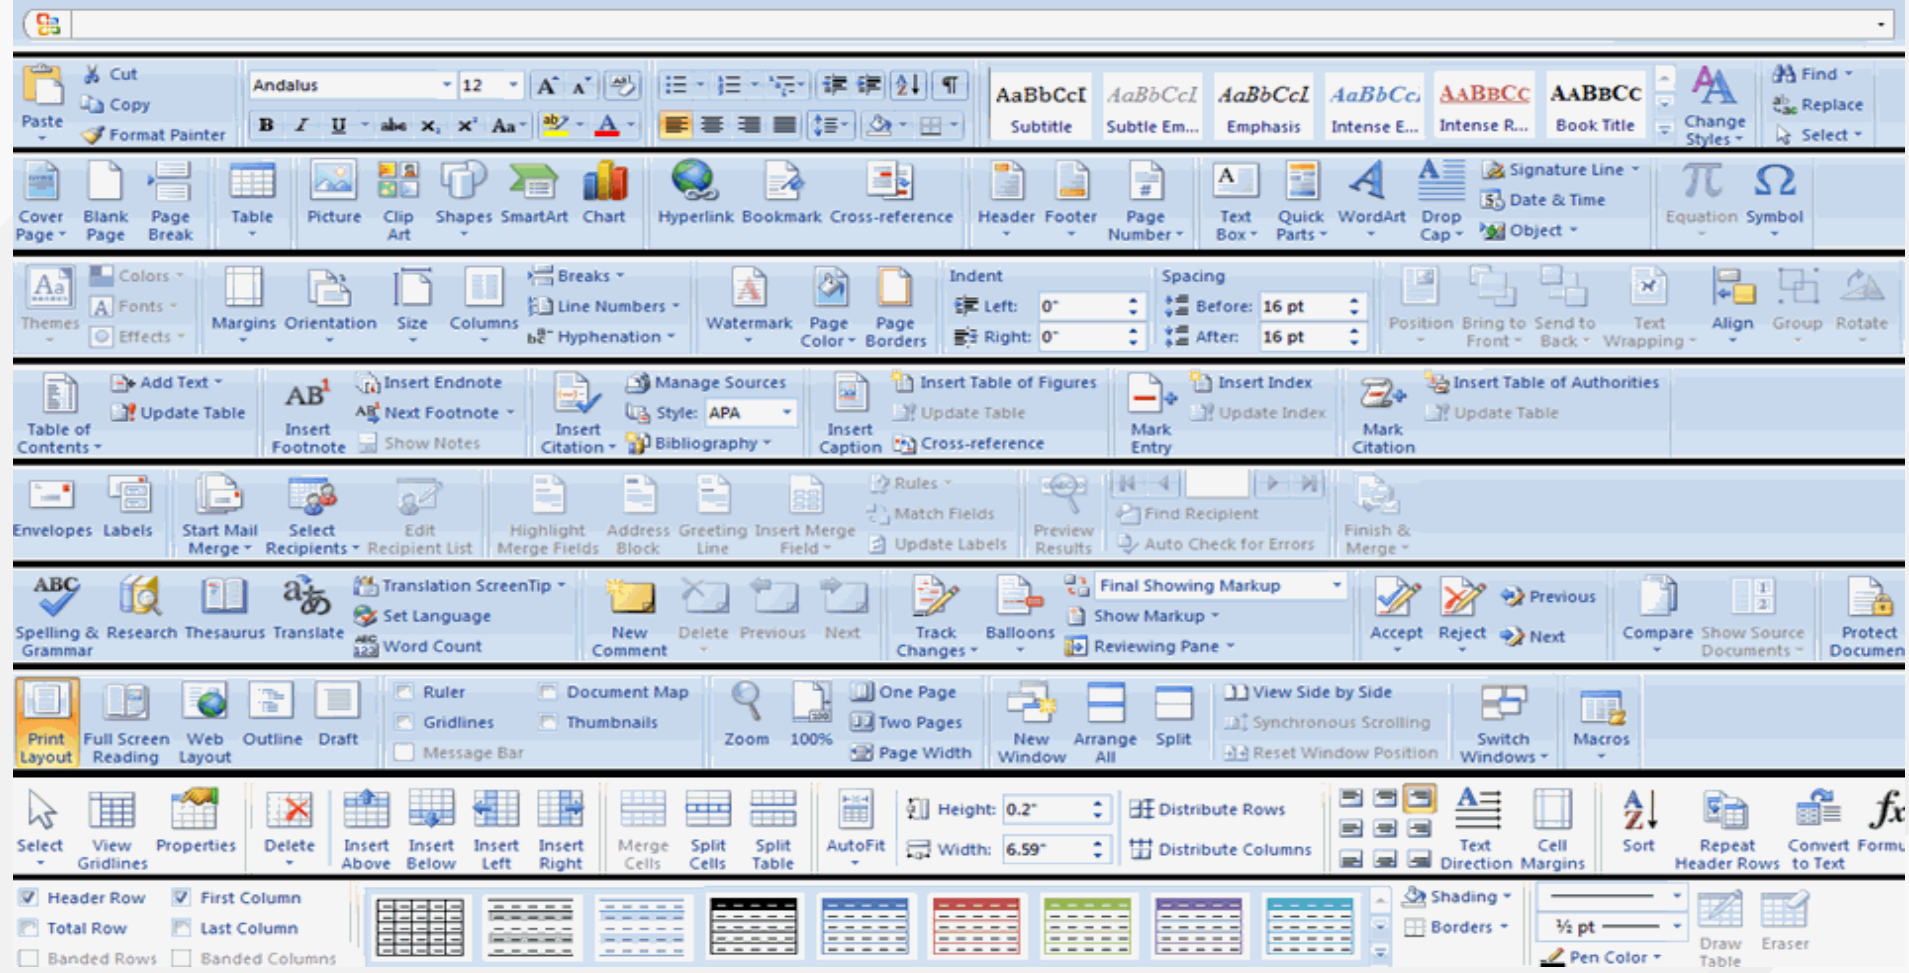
Paste
Cut
Copy
Format Painter
Andalus
12
B I U abe x, x² Aa
AaBbCcI Subtitle
AaBbCcI Subtle Em...
AaBbCcI Emphasis
AaBbCc Intense E...
AABBCC Intense R...
AABBCC Book Title
Change Styles
Find
Replace
Select

Cover Page
Blank Page
Page Break
Table
Picture
Clip Art
Shapes
SmartArt
Chart
Hyperlink
Bookmark
Cross-reference
Header
Footer
Page Number
Text Box
Quick Parts
WordArt
Drop Cap
Signature Line
Date & Time
Object
Equation
Symbol

Themes
Colors
Fonts
Effects
Margins
Orientation
Size
Columns
Breaks
Line Numbers
Hyphenation
Watermark
Page Color
Page Borders
Indent
Left: 0"
Right: 0"
Spacing
Before: 16 pt
After: 16 pt
Position
Bring to Front
Send to Back
Text Wrapping
Align
Group
Rotate

Table of Contents
Add Text
Update Table
Insert Footnote
Insert Endnote
Next Footnote
Show Notes
Insert Citation
Manage Sources
Style: APA
Bibliography
Insert Caption
Insert Table of Figures
Update Table
Cross-reference
Mark Entry
Insert Index
Update Index
Mark Citation
Insert Table of Authorities
Update Table

Envelopes
Labels
Start Mail Merge
Select Recipients
Edit Recipient List
Highlight Merge Fields
Address Block
Greeting Line
Insert Merge Field
Rules
Match Fields
Update Labels
Preview Results
Find Recipient
Auto Check for Errors
Finish & Merge

Spelling & Grammar
Research
Thesaurus
Translate
Translation ScreenTip
Set Language
Word Count
New Comment
Delete
Previous
Next
Track Changes
Balloons
Final Showing Markup
Show Markup
Reviewing Pane
Accept
Reject
Previous
Next
Compare
Show Source Documents
Protect Documen

Print Layout
Full Screen Reading
Web Layout
Outline
Draft
Ruler
Gridlines
Message Bar
Document Map
Thumbnails
Zoom
100%
One Page
Two Pages
Page Width
New Window
Arrange All
Split
View Side by Side
Synchronous Scrolling
Reset Window Position
Switch Windows
Macros

Select
View Gridlines
Properties
Delete
Insert Above
Insert Below
Insert Left
Insert Right
Merge Cells
Split Cells
Split Table
AutoFit
Height: 0.2"
Width: 6.59"
Distribute Rows
Distribute Columns
Text Direction
Cell Margins
Sort
Repeat Header Rows
Convert to Text
Formu

Header Row
Total Row
Banded Rows
First Column
Last Column
Banded Columns
Shading
Borders
½ pt
Pen Color
Draw Table
Eraser